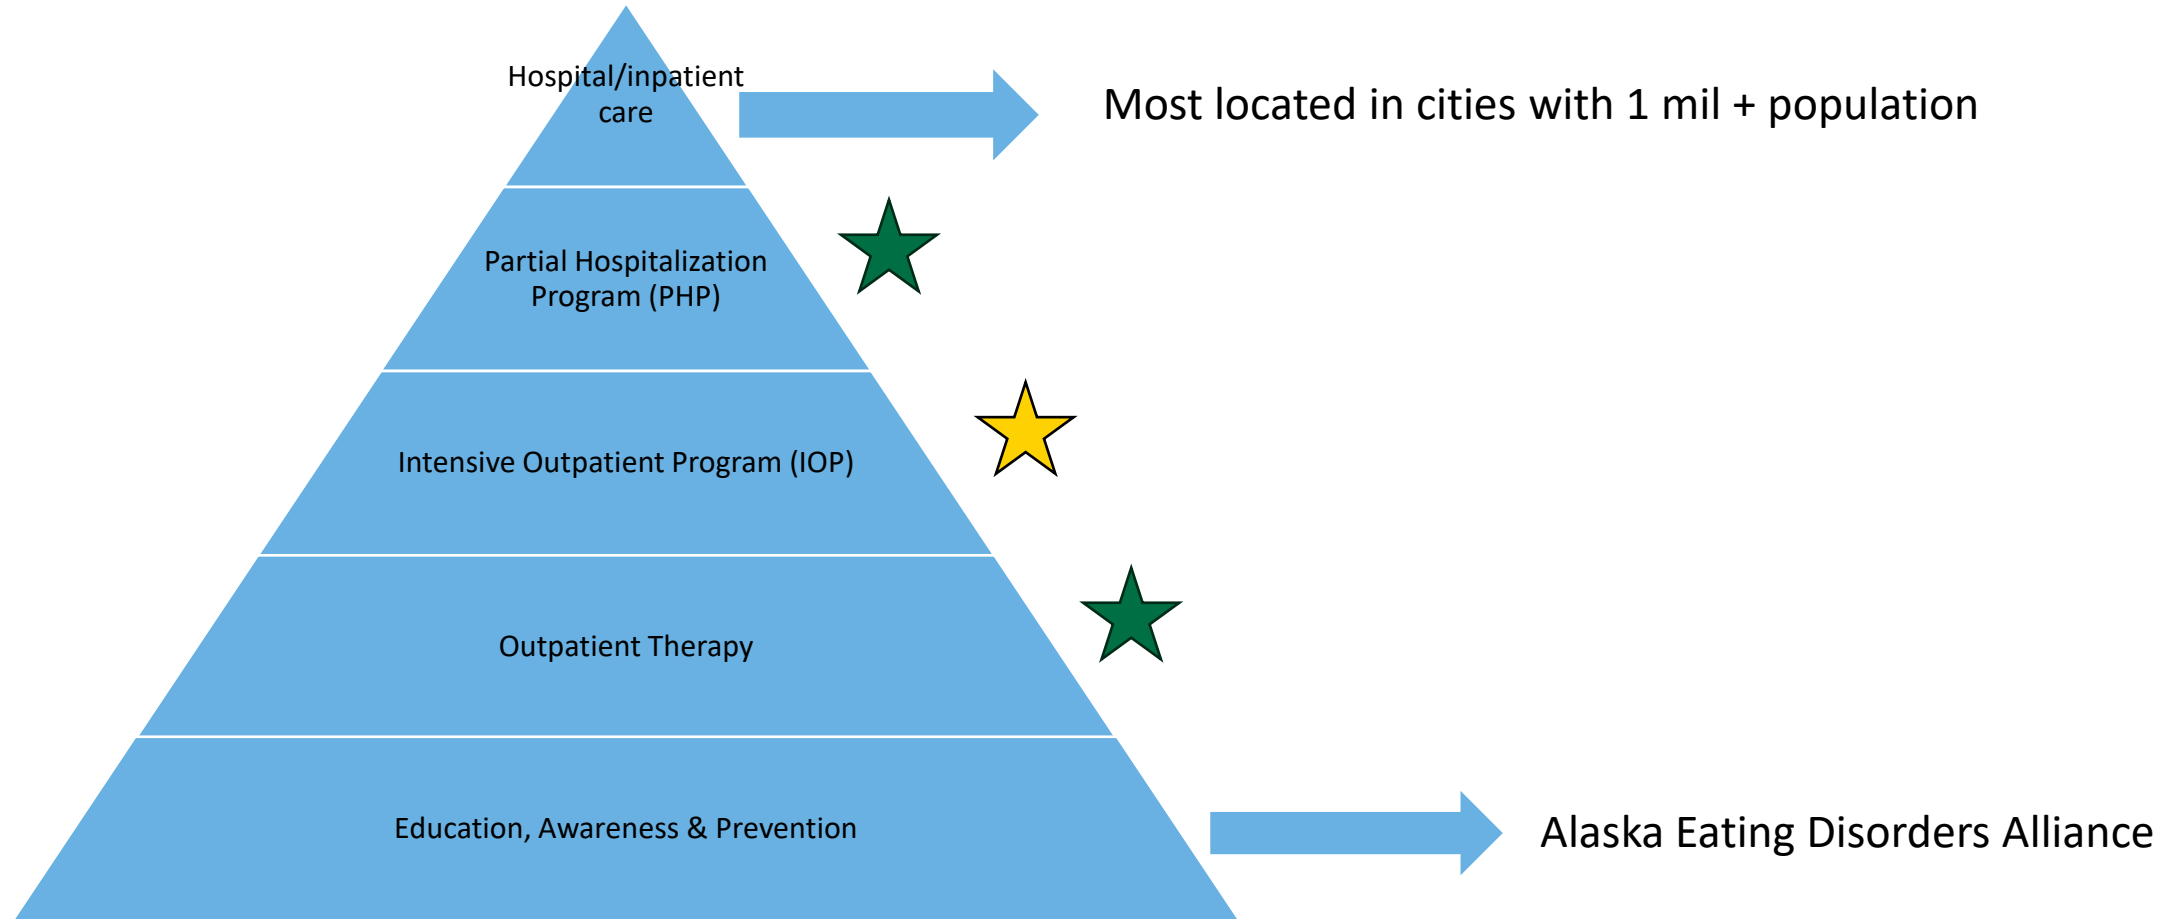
Hospital/inpatient care

Most located in cities with 1 mil + population

Partial Hospitalization Program (PHP)

Intensive Outpatient Program (IOP)

Outpatient Therapy

Education, Awareness & Prevention

Alaska Eating Disorders Alliance